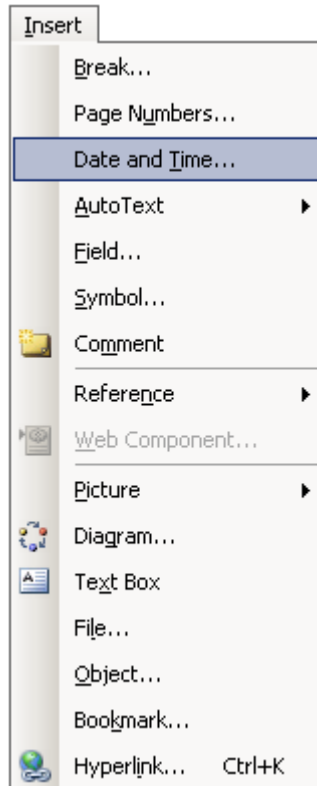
Insert

Break...

Page Numbers...

Date and Time...

AutoText

Field...

Symbol...

Comment

Reference

Web Component...

Picture

Diagram...

Text Box

File...

Object...

Bookmark...

Hyperlink... Ctrl+K